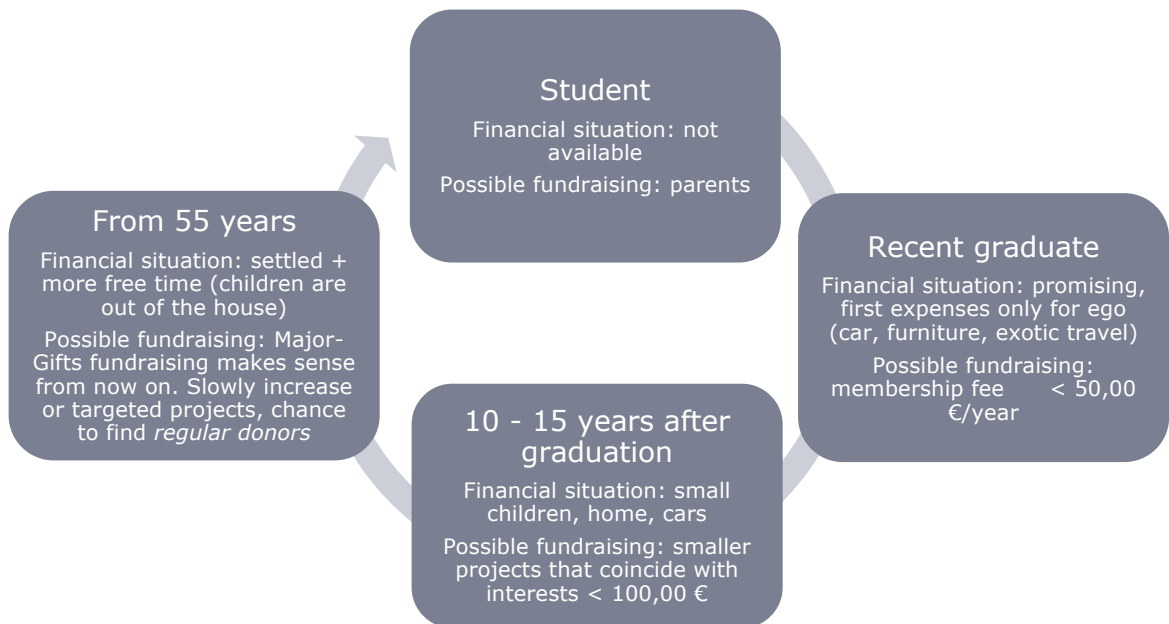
Student

Financial situation: not available

Possible fundraising: parents

Recent graduate

Financial situation: promising, first expenses only for ego (car, furniture, exotic travel)

Possible fundraising: membership fee < 50,00 €/year

10 - 15 years after graduation

Financial situation: small children, home, cars

Possible fundraising: smaller projects that coincide with interests < 100,00 €

From 55 years

Financial situation: settled + more free time (children are out of the house)

Possible fundraising: Major-Gifts fundraising makes sense from now on. Slowly increase or targeted projects, chance to find regular donors